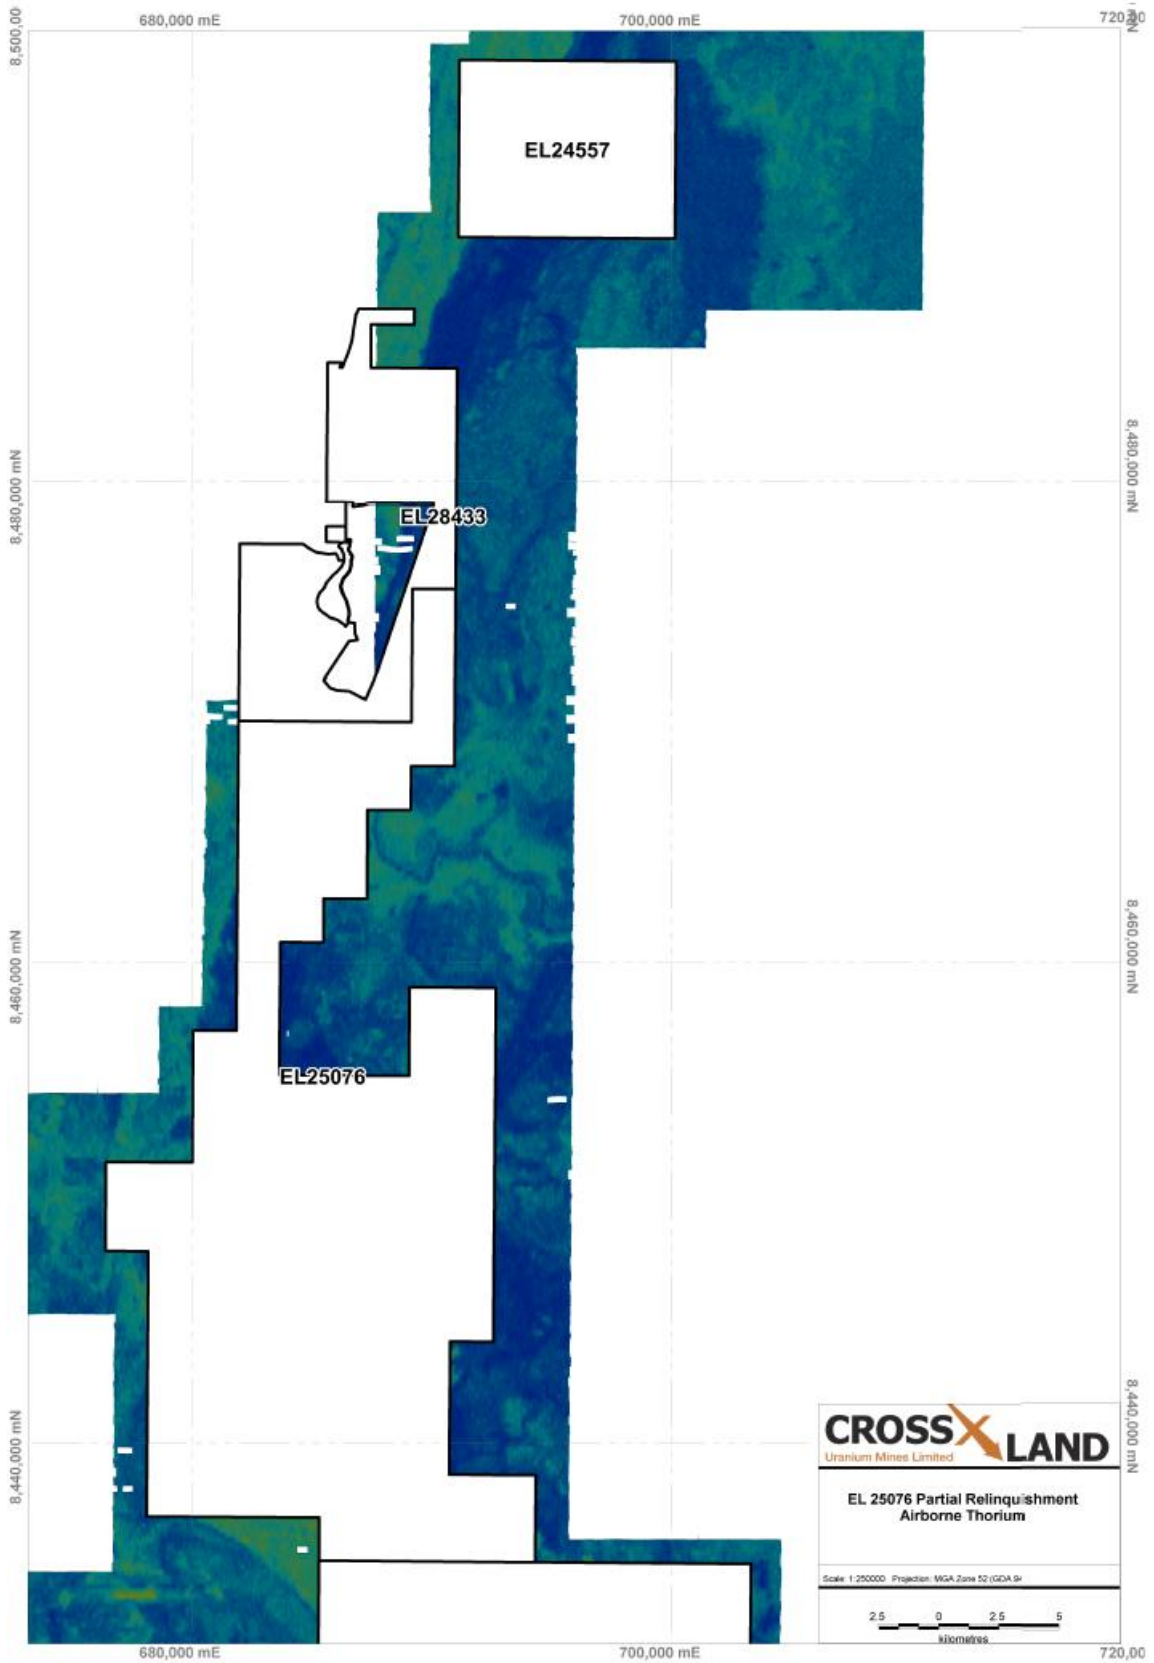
680,000 mE
700,000 mE
720,00
8,500,00
EL24557
8,480,000 mN
8,480,000 mN
EL28433
8,460,000 mN
8,460,000 mN
EL25076
8,440,000 mN
8,440,000 mN
CROSS LAND
Uranium Mines Limited
EL 25076 Partial Relinquishment
Airborne Thorium
Scale: 1:250000 Projection: MGA Zone 52 (GDA 94
2.5 0 2.5 5
kilometres
680,000 mE
700,000 mE
720,00